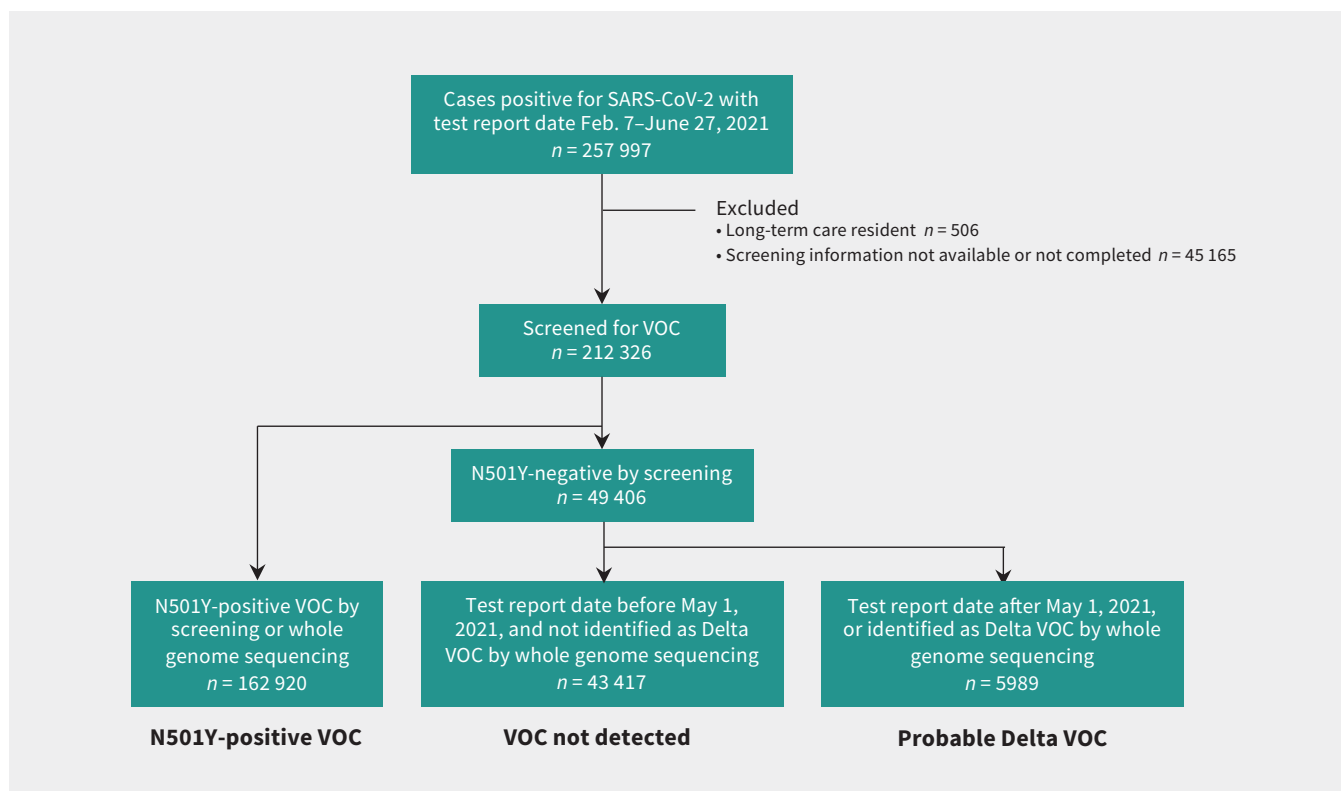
Cases positive for SARS-CoV-2 with test report date Feb. 7–June 27, 2021
$n$ = 257 997

Excluded
• Long-term care resident $n$ = 506
• Screening information not available or not completed $n$ = 45 165

Screened for VOC
$n$ = 212 326

N501Y-negative by screening
$n$ = 49 406

N501Y-positive VOC by screening or whole genome sequencing
$n$ = 162 920

Test report date before May 1, 2021, and not identified as Delta VOC by whole genome sequencing
$n$ = 43 417

Test report date after May 1, 2021, or identified as Delta VOC by whole genome sequencing
$n$ = 5989

N501Y-positive VOC

VOC not detected

Probable Delta VOC